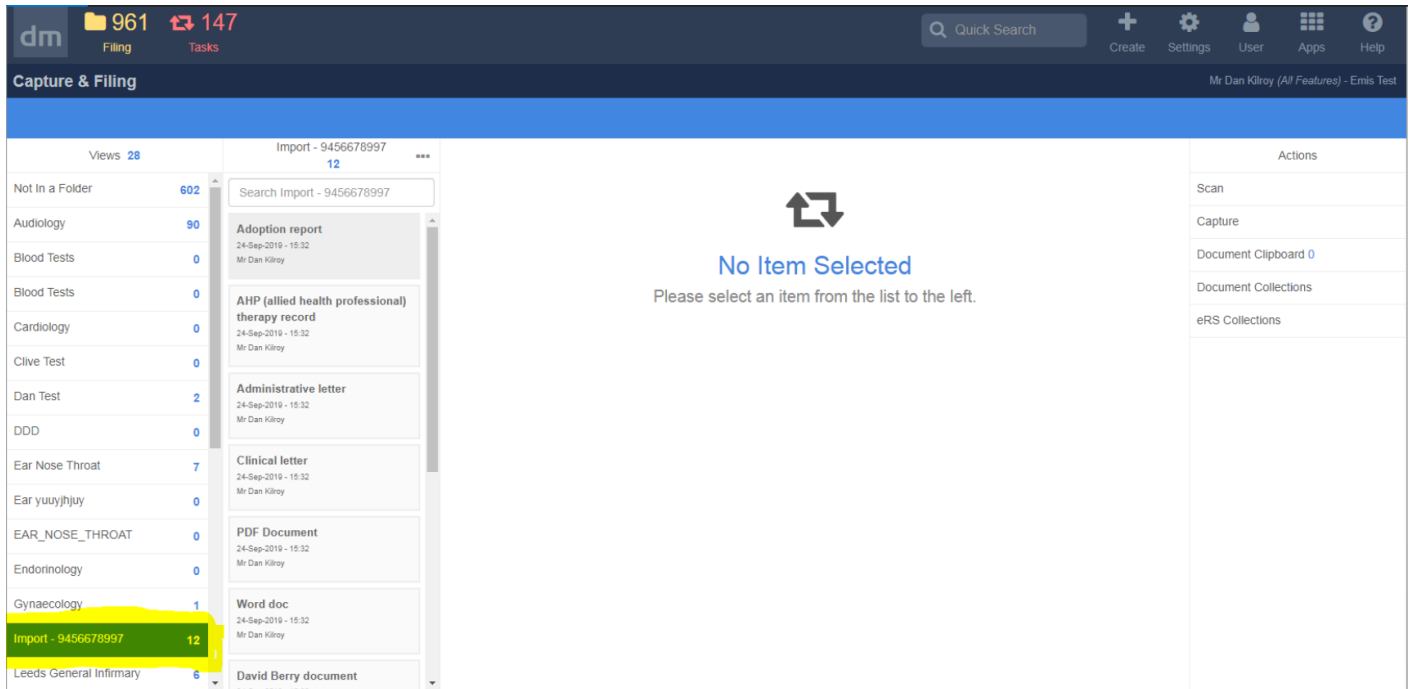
dm 961 Filing 147 Tasks

Quick Search

Create Settings User Apps Help

Capture & Filing

Mr Dan Kilroy (All Features) - Emis Test

Views 28

| | |
|---|---|
| Not In a Folder | 602 |
| Audiology | 90 |
| Blood Tests | 0 |
| Blood Tests | 0 |
| Cardiology | 0 |
| Clive Test | 0 |
| Dan Test | 2 |
| DDD | 0 |
| Ear Nose Throat | 7 |
| Ear yuuyjhjuy | 0 |
| EAR_NOSE_THROAT | 0 |
| Endorinology | 0 |
| Gynaecology | 1 |
| Import - 9456678997 | 12 |
| Leeds General Infirmary | 6 |

Import - 9456678997
12

Search Import - 9456678997

Adoption report
24-Sep-2019 - 15:32
Mr Dan Kilroy

AHP (allied health professional) therapy record
24-Sep-2019 - 15:32
Mr Dan Kilroy

Administrative letter
24-Sep-2019 - 15:32
Mr Dan Kilroy

Clinical letter
24-Sep-2019 - 15:32
Mr Dan Kilroy

PDF Document
24-Sep-2019 - 15:32
Mr Dan Kilroy

Word doc
24-Sep-2019 - 15:32
Mr Dan Kilroy

David Berry document

No Item Selected
Please select an item from the list to the left.

Actions
Scan
Capture
Document Clipboard 0
Document Collections
eRS Collections